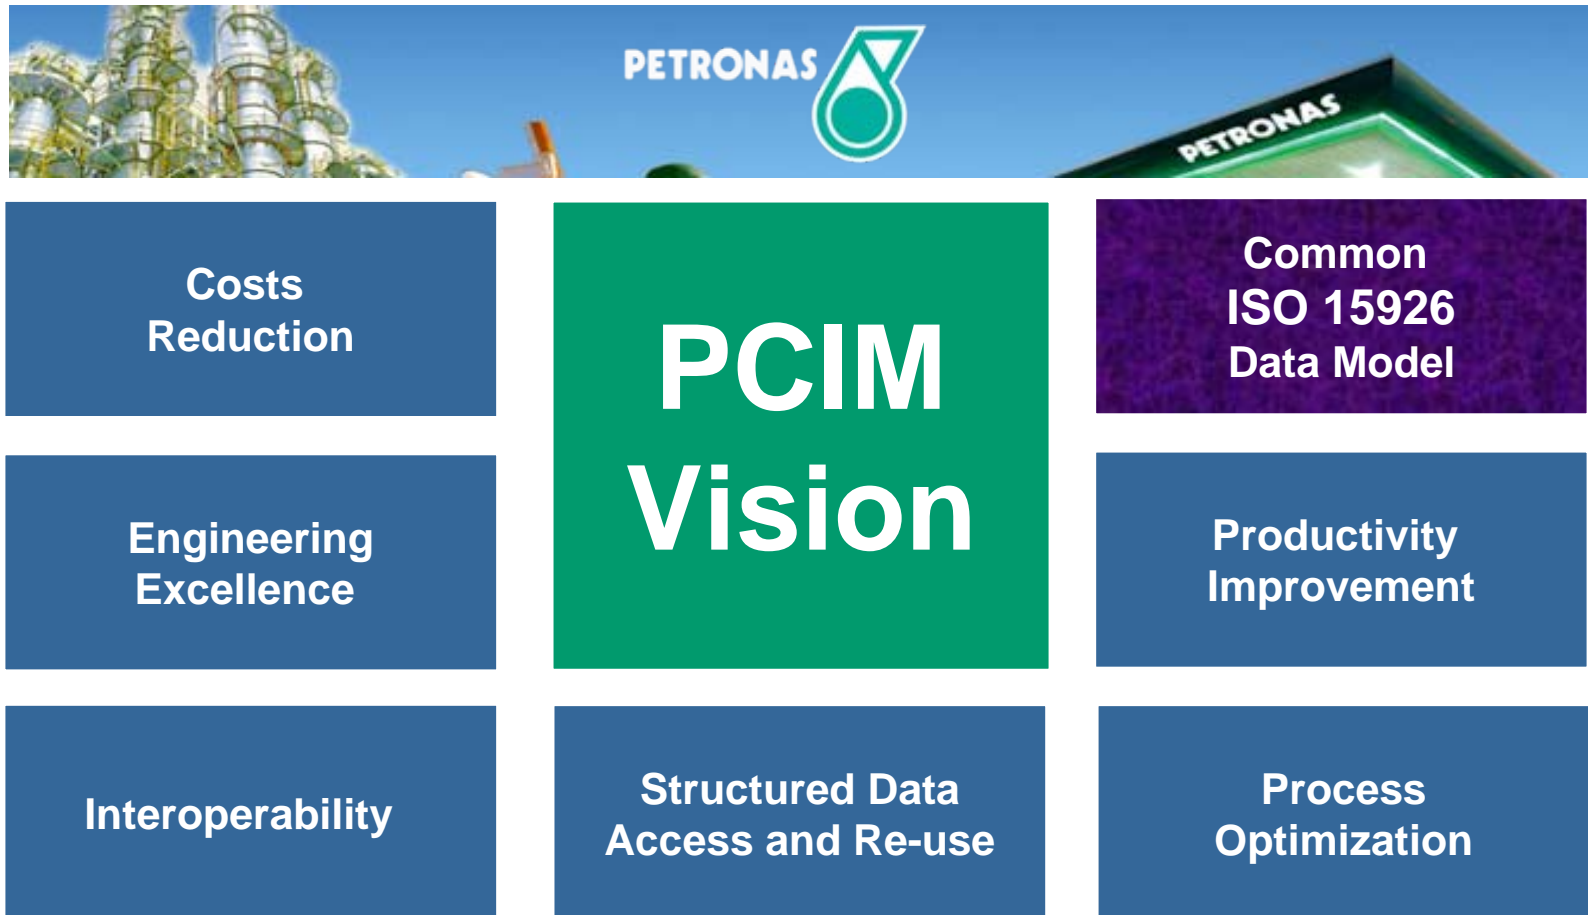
PETRONAS

PETRONAS

Costs Reduction

PCIM Vision

Common ISO 15926 Data Model

Engineering Excellence

Productivity Improvement

Interoperability

Structured Data Access and Re-use

Process Optimization